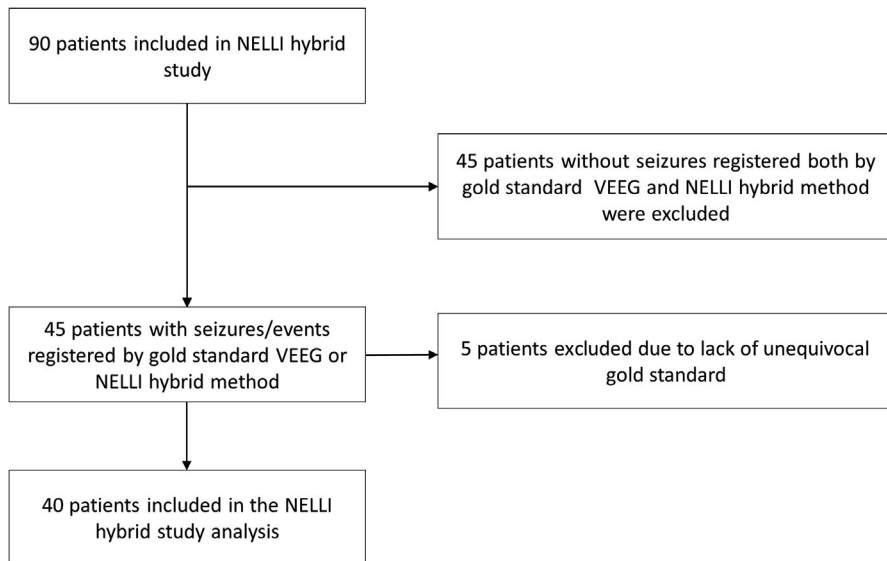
90 patients included in NELLI hybrid study

45 patients without seizures registered both by gold standard VEEG and NELLI hybrid method were excluded

45 patients with seizures/events registered by gold standard VEEG or NELLI hybrid method

5 patients excluded due to lack of unequivocal gold standard

40 patients included in the NELLI hybrid study analysis